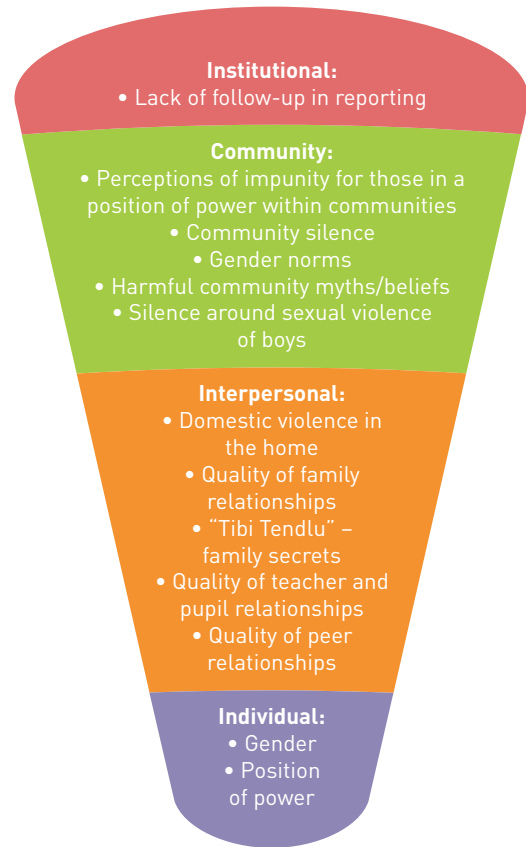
Institutional:
• Lack of follow-up in reporting

Community:
• Perceptions of impunity for those in a position of power within communities
• Community silence
• Gender norms
• Harmful community myths/beliefs
• Silence around sexual violence of boys

Interpersonal:
• Domestic violence in the home
• Quality of family relationships
• "Tibi Tendlu" – family secrets
• Quality of teacher and pupil relationships
• Quality of peer relationships

Individual:
• Gender
• Position of power